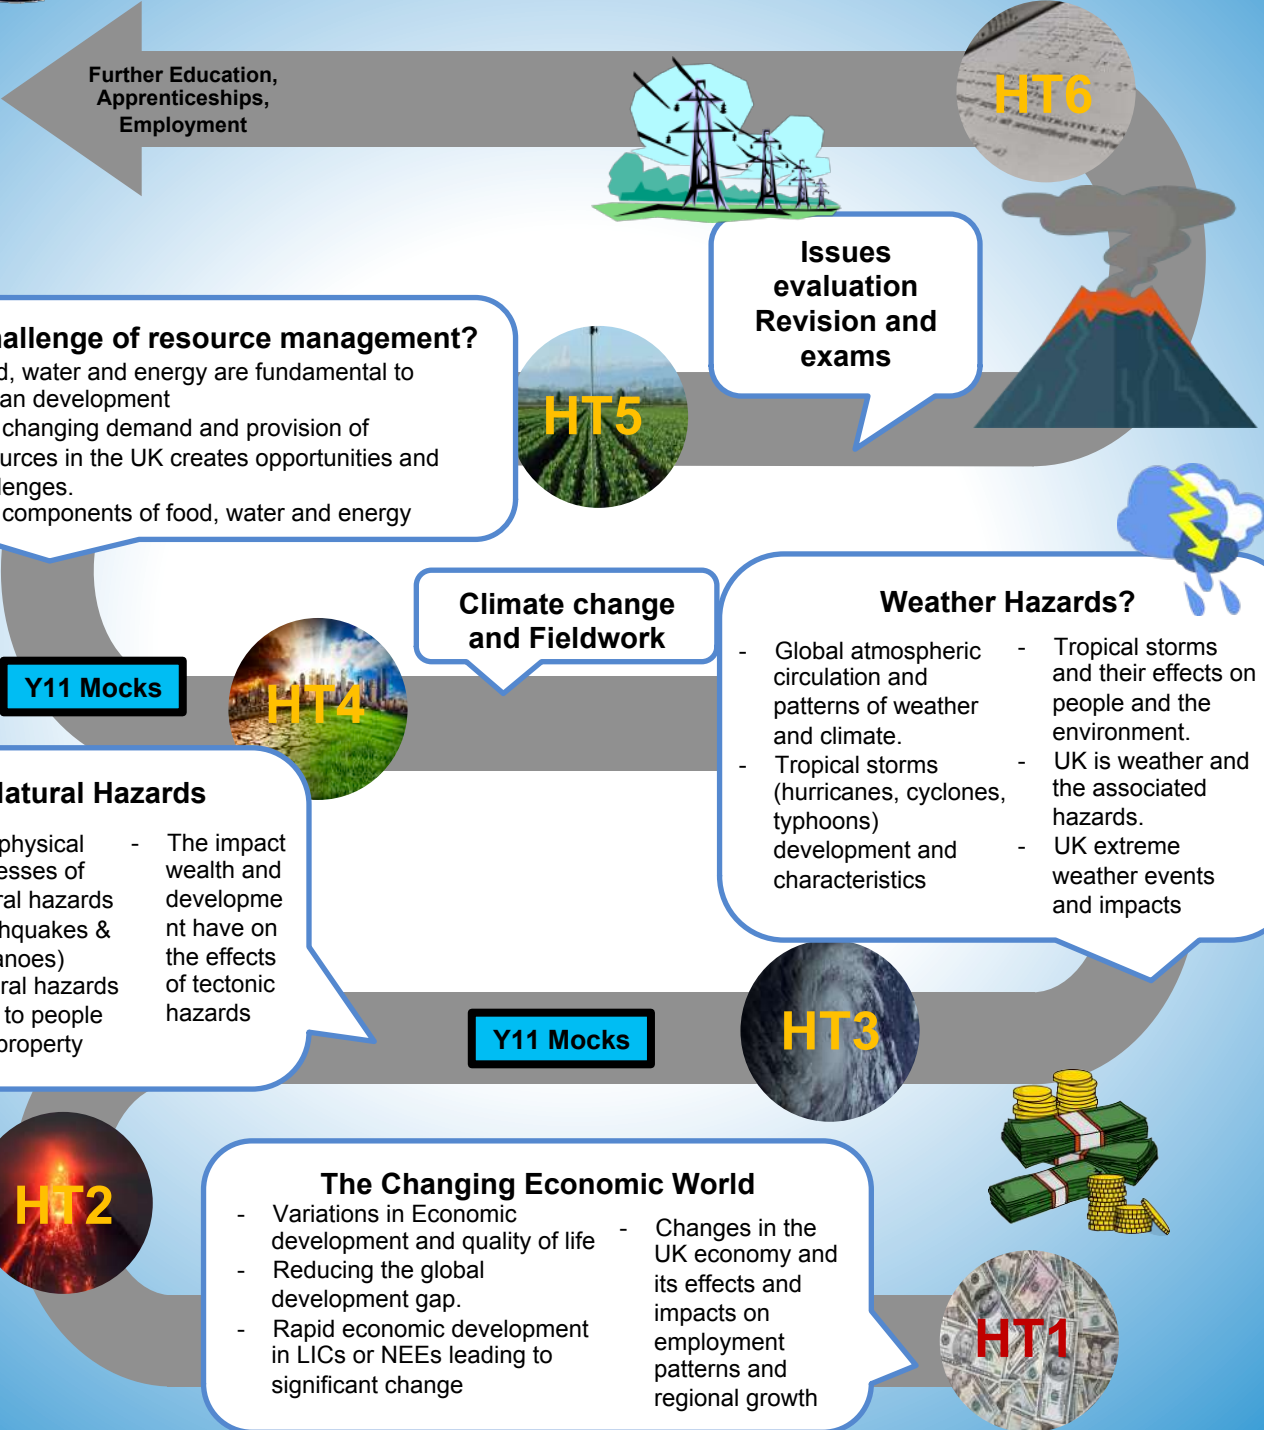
Further Education, Apprenticeships, Employment

HT6

Issues evaluation Revision and exams

allenge of resource management?
d, water and energy are fundamental to an development
changing demand and provision of urces in the UK creates opportunities and lenges.
components of food, water and energy

HT5

Climate change and Fieldwork

Weather Hazards?

- Global atmospheric circulation and patterns of weather and climate.
- Tropical storms (hurricanes, cyclones, typhoons) development and characteristics

- Tropical storms and their effects on people and the environment.
- UK is weather and the associated hazards.
- UK extreme weather events and impacts

Y11 Mocks

HT4

latural Hazards

physical esses of ral hazards hquakes & anoes) ral hazards to people property

- The impact wealth and development have on the effects of tectonic hazards

Y11 Mocks

HT3

HT2

The Changing Economic World

- Variations in Economic development and quality of life
- Reducing the global development gap.
- Rapid economic development in LICs or NEEs leading to significant change

- Changes in the UK economy and its effects and impacts on employment patterns and regional growth

HT1